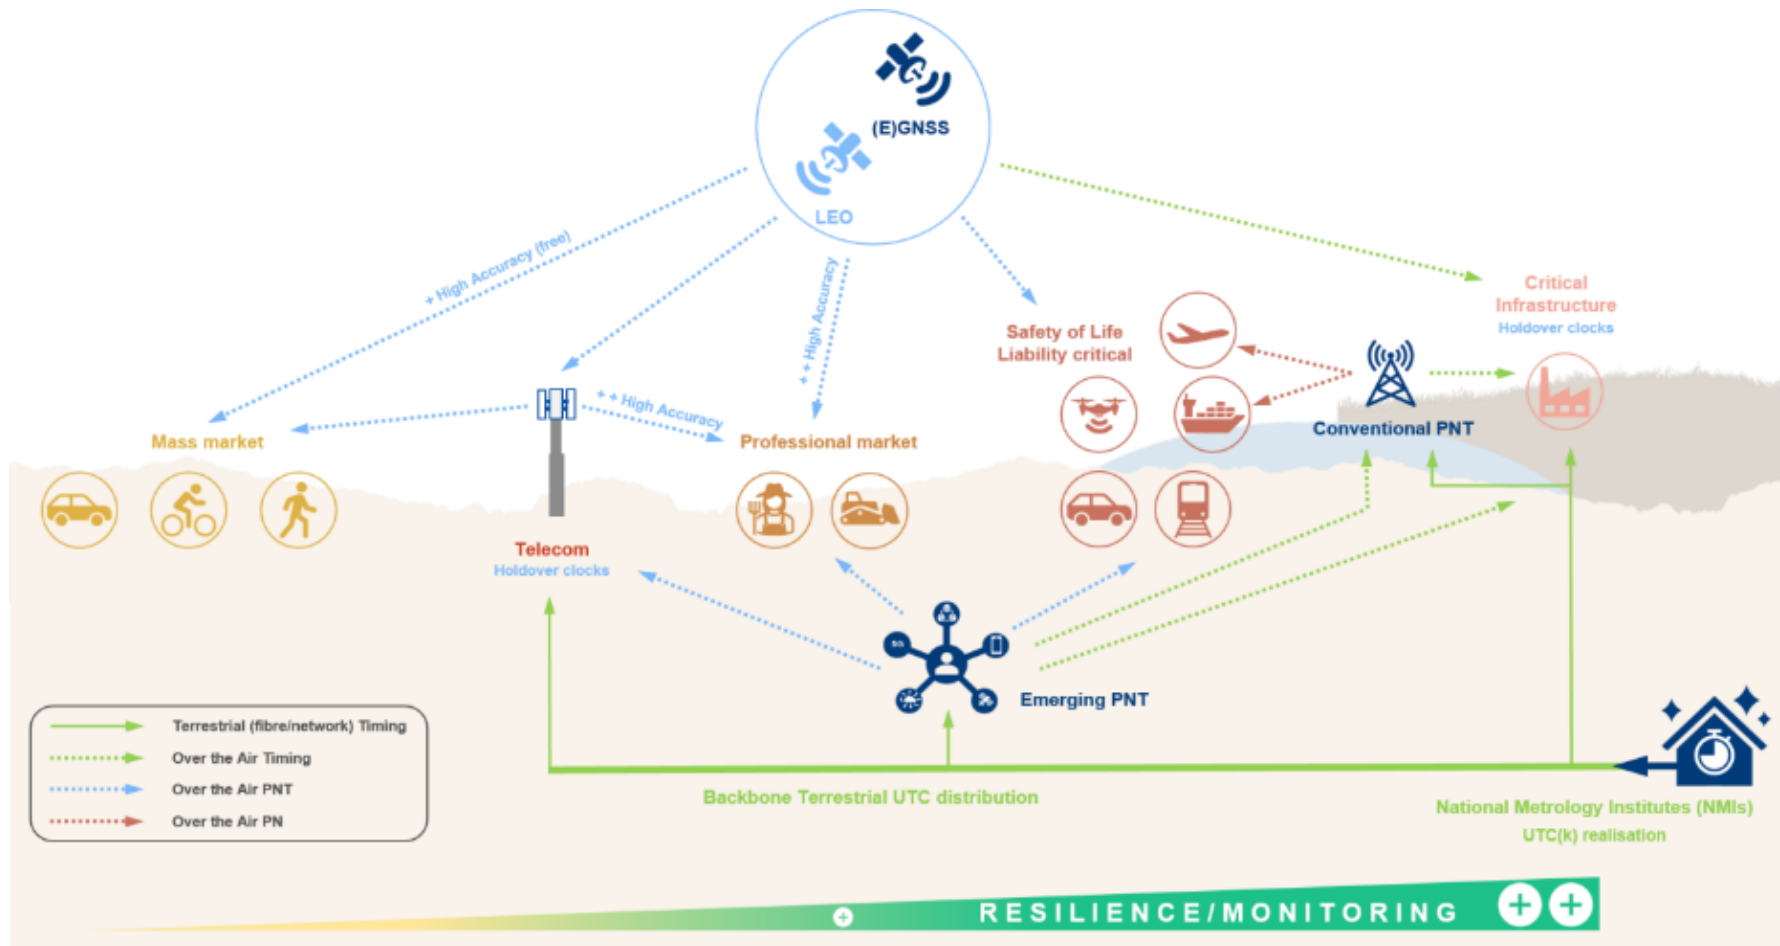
(E)GNSS
LEO

+ High Accuracy (free)
+ + High Accuracy
+ + High Accuracy

Critical Infrastructure
Holdover clocks

Safety of Life
Liability critical

Conventional PNT

Mass market

Professional market

Telecom
Holdover clocks

Emerging PNT

Terrestrial (fibre/network) Timing
Over the Air Timing
Over the Air PNT
Over the Air PN

Backbone Terrestrial UTC distribution

National Metrology Institutes (NMIs)
UTC(k) realisation

RESILIENCE/MONITORING